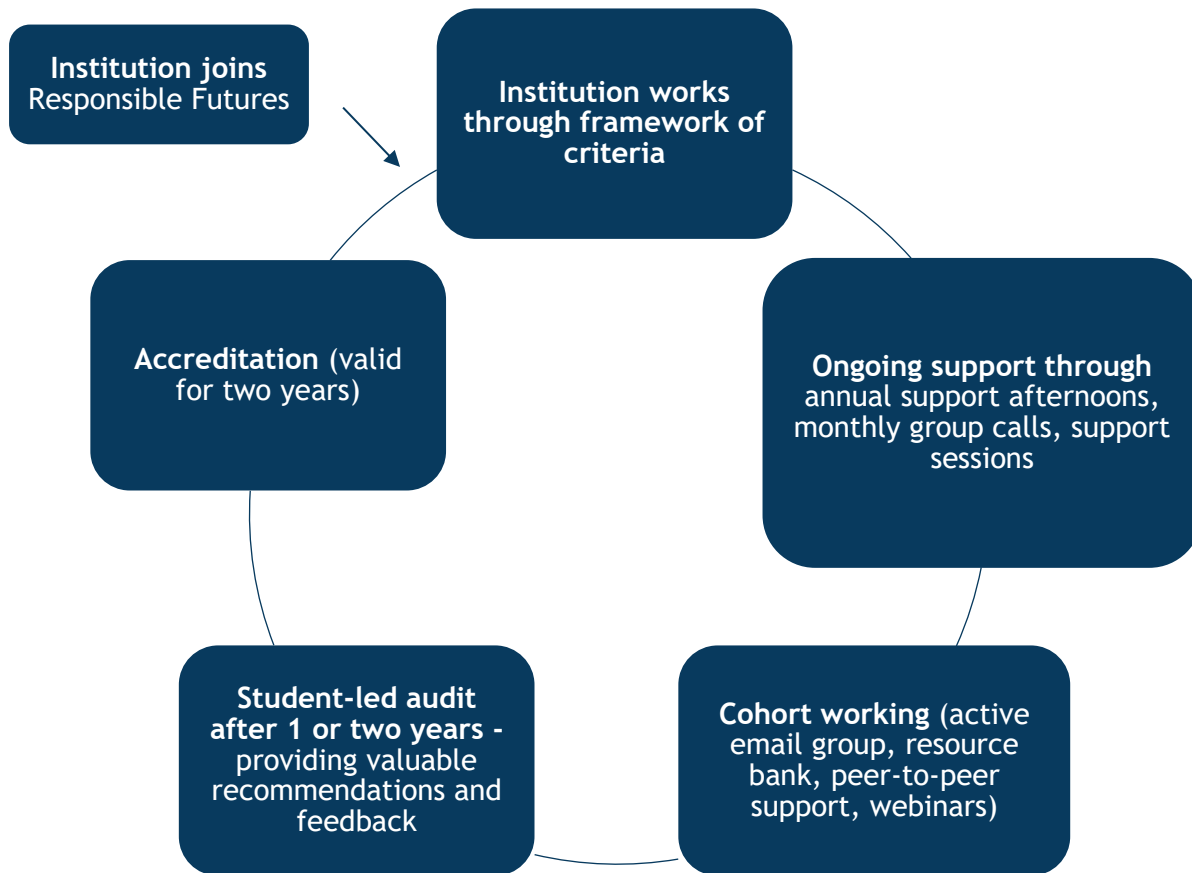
Institution joins Responsible Futures

Institution works through framework of criteria

Ongoing support through annual support afternoons, monthly group calls, support sessions

Cohort working (active email group, resource bank, peer-to-peer support, webinars)

Student-led audit after 1 or two years - providing valuable recommendations and feedback

Accreditation (valid for two years)